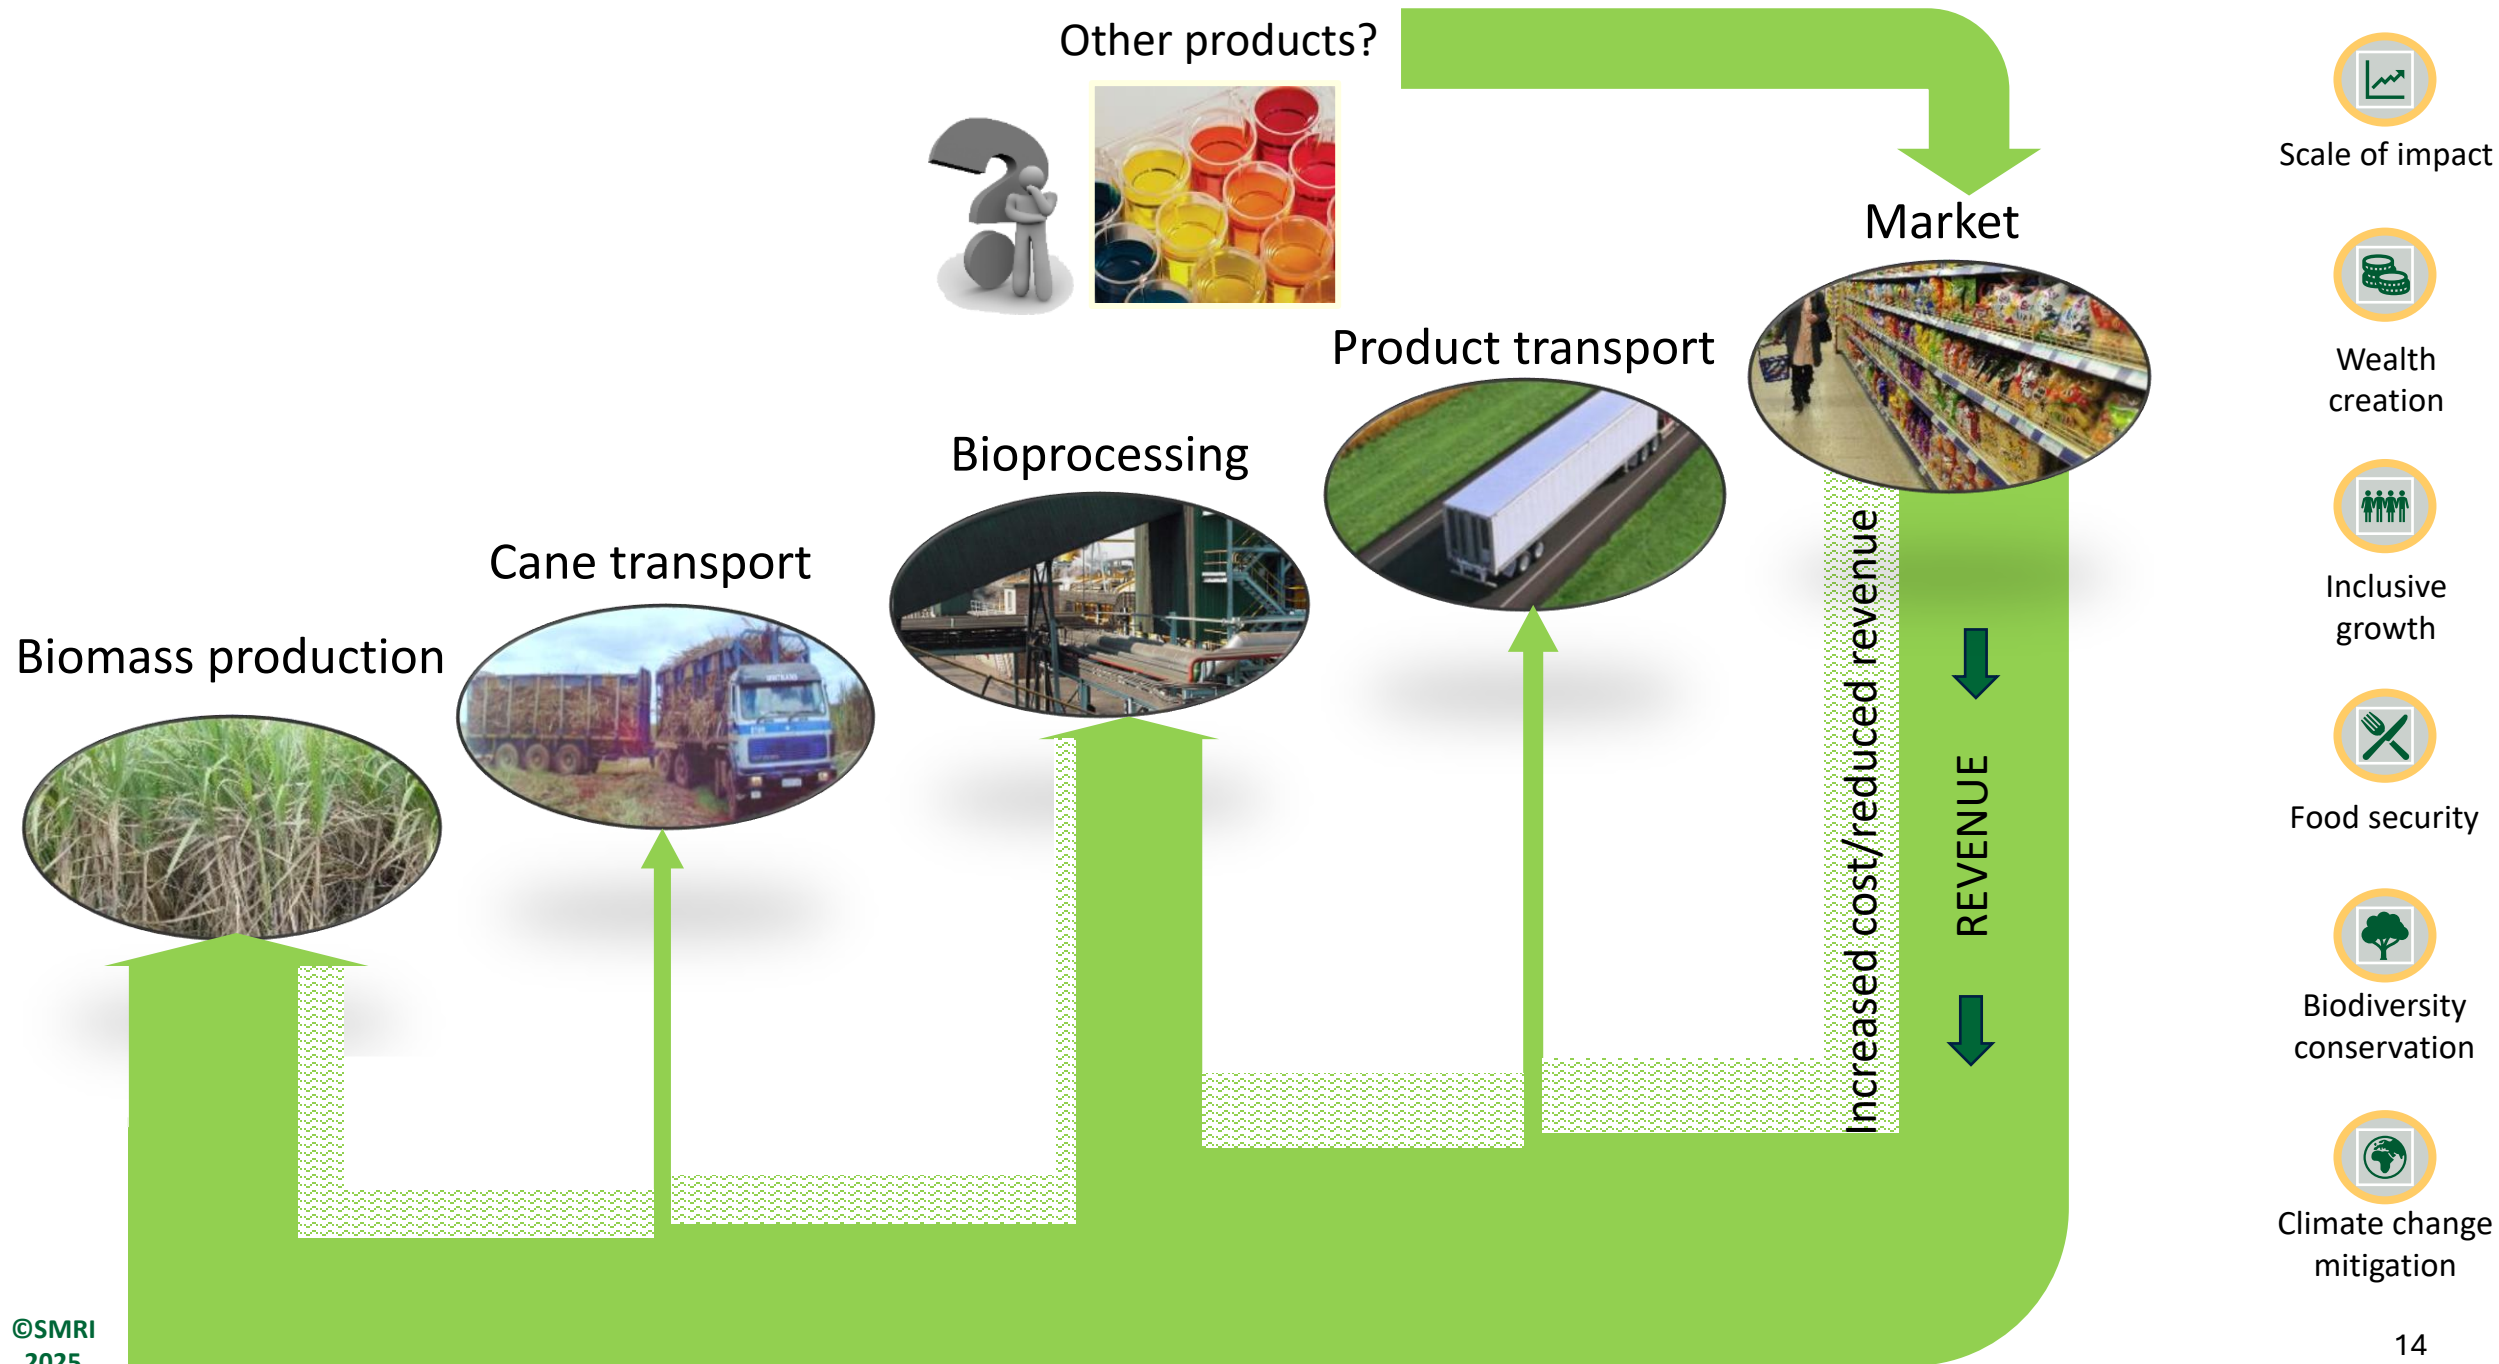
Other products?

Market

Product transport

Bioprocessing

Cane transport

Biomass production

Increased cost/reduced revenue

REVENUE

Scale of impact

Wealth creation

Inclusive growth

Food security

Biodiversity conservation

Climate change mitigation

©SMRI 2025

14